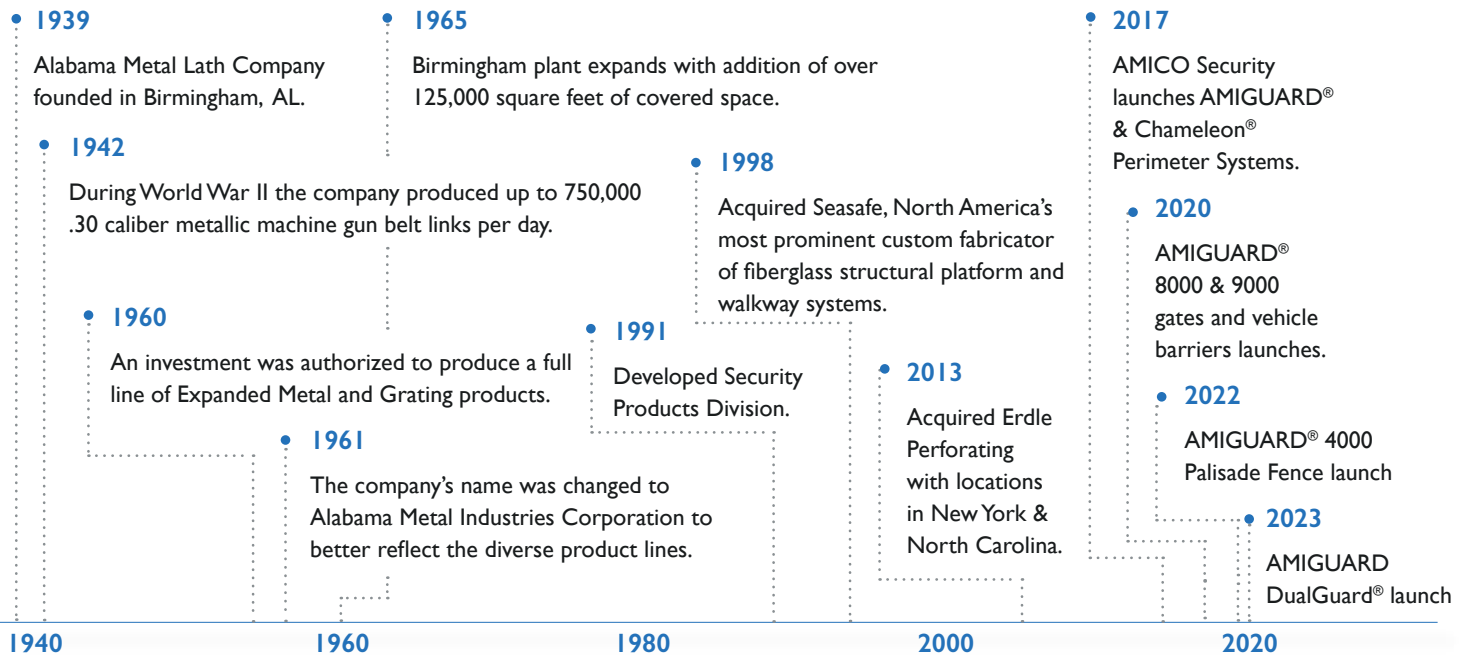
1939
Alabama Metal Lath Company founded in Birmingham, AL.

1942
During World War II the company produced up to 750,000 .30 caliber metallic machine gun belt links per day.

1960
An investment was authorized to produce a full line of Expanded Metal and Grating products.

1961
The company's name was changed to Alabama Metal Industries Corporation to better reflect the diverse product lines.

1965
Birmingham plant expands with addition of over 125,000 square feet of covered space.

1991
Developed Security Products Division.

1998
Acquired Seasafe, North America's most prominent custom fabricator of fiberglass structural platform and walkway systems.

2013
Acquired Erdle Perforating with locations in New York & North Carolina.

2017
AMICO Security launches AMIGUARD® & Chameleon® Perimeter Systems.

2020
AMIGUARD® 8000 & 9000 gates and vehicle barriers launches.

2022
AMIGUARD® 4000 Palisade Fence launch

2023
AMIGUARD DualGuard® launch

1940
1960
1980
2000
2020